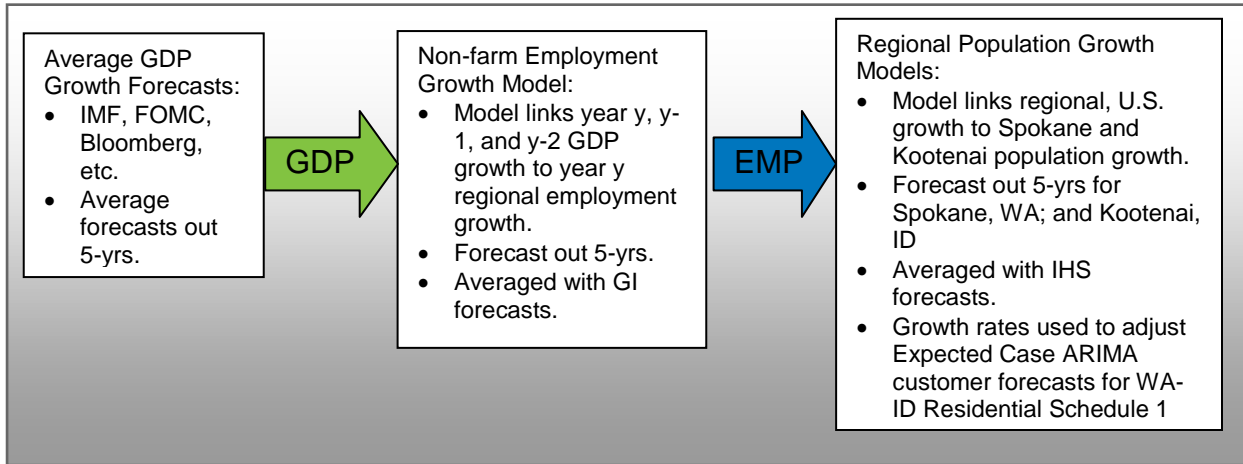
Average GDP Growth Forecasts:

- IMF, FOMC, Bloomberg, etc.
- Average forecasts out 5-yrs.

GDP

Non-farm Employment Growth Model:

- Model links year y, y-1, and y-2 GDP growth to year y regional employment growth.
- Forecast out 5-yrs.
- Averaged with GI forecasts.

EMP

Regional Population Growth Models:

- Model links regional, U.S. growth to Spokane and Kootenai population growth.
- Forecast out 5-yrs for Spokane, WA; and Kootenai, ID
- Averaged with IHS forecasts.
- Growth rates used to adjust Expected Case ARIMA customer forecasts for WA-ID Residential Schedule 1